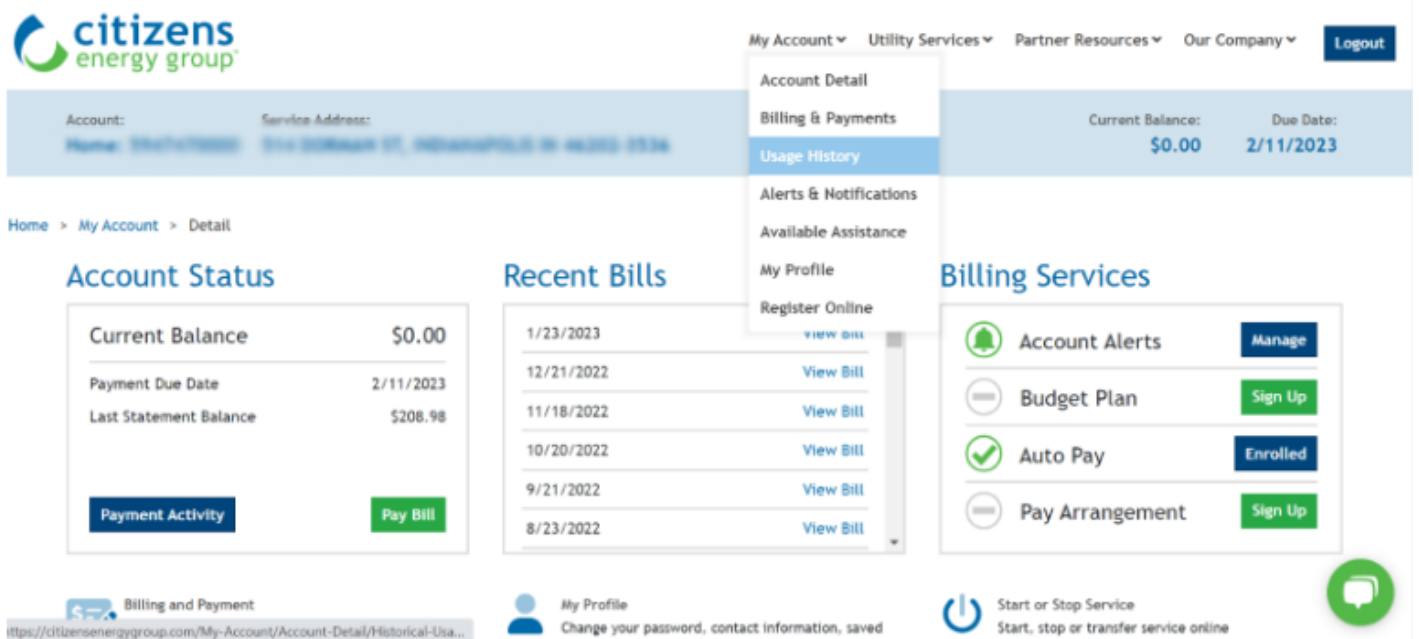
citizens energy group

My Account Utility Services Partner Resources Our Company Logout

Account Detail
Billing & Payments
Usage History
Alerts & Notifications
Available Assistance
My Profile
Register Online

Account: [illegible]
Service Address: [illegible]

Current Balance: $0.00
Due Date: 2/11/2023

Home > My Account > Detail

Account Status

Current Balance $0.00
Payment Due Date 2/11/2023
Last Statement Balance $208.98

Payment Activity
Pay Bill

Recent Bills

| | |
|---|---|
| 1/23/2023 | View Bill |
| 12/21/2022 | View Bill |
| 11/18/2022 | View Bill |
| 10/20/2022 | View Bill |
| 9/21/2022 | View Bill |
| 8/23/2022 | View Bill |

Billing Services

Account Alerts Manage
Budget Plan Sign Up
Auto Pay Enrolled
Pay Arrangement Sign Up

Billing and Payment

My Profile
Change your password, contact information, saved

Start or Stop Service
Start, stop or transfer service online

https://citizensenergygroup.com/My-Account/Account-Detail/Historical-Usa...